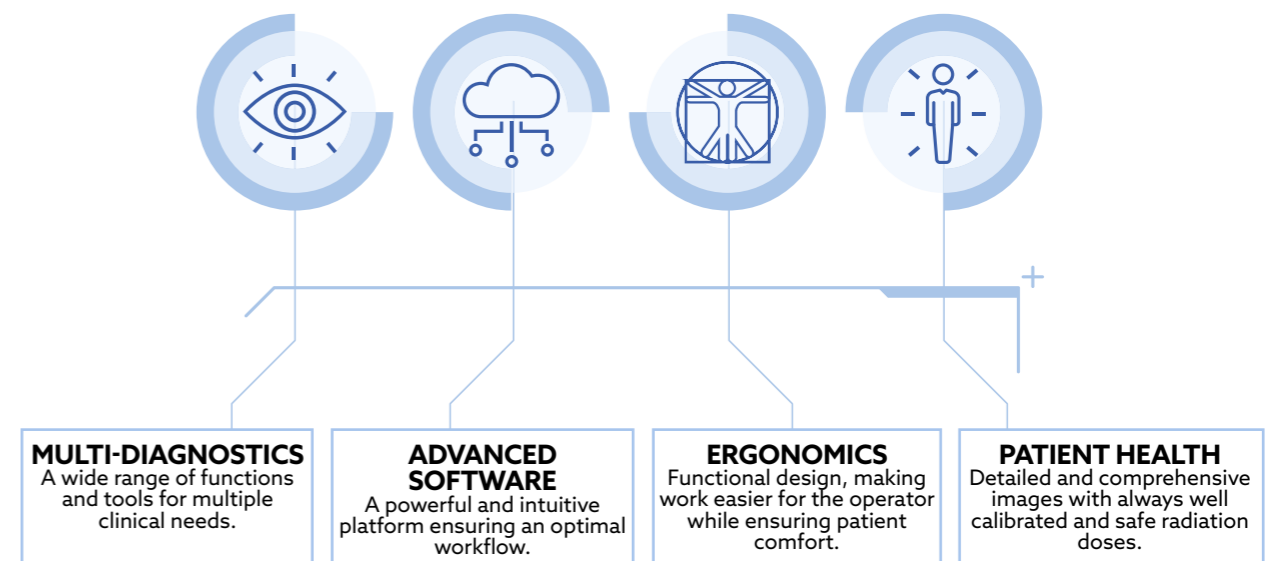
MULTI-DIAGNOSTICS
A wide range of functions and tools for multiple clinical needs.

ADVANCED SOFTWARE
A powerful and intuitive platform ensuring an optimal workflow.

ERGONOMICS
Functional design, making work easier for the operator while ensuring patient comfort.

PATIENT HEALTH
Detailed and comprehensive images with always well calibrated and safe radiation doses.